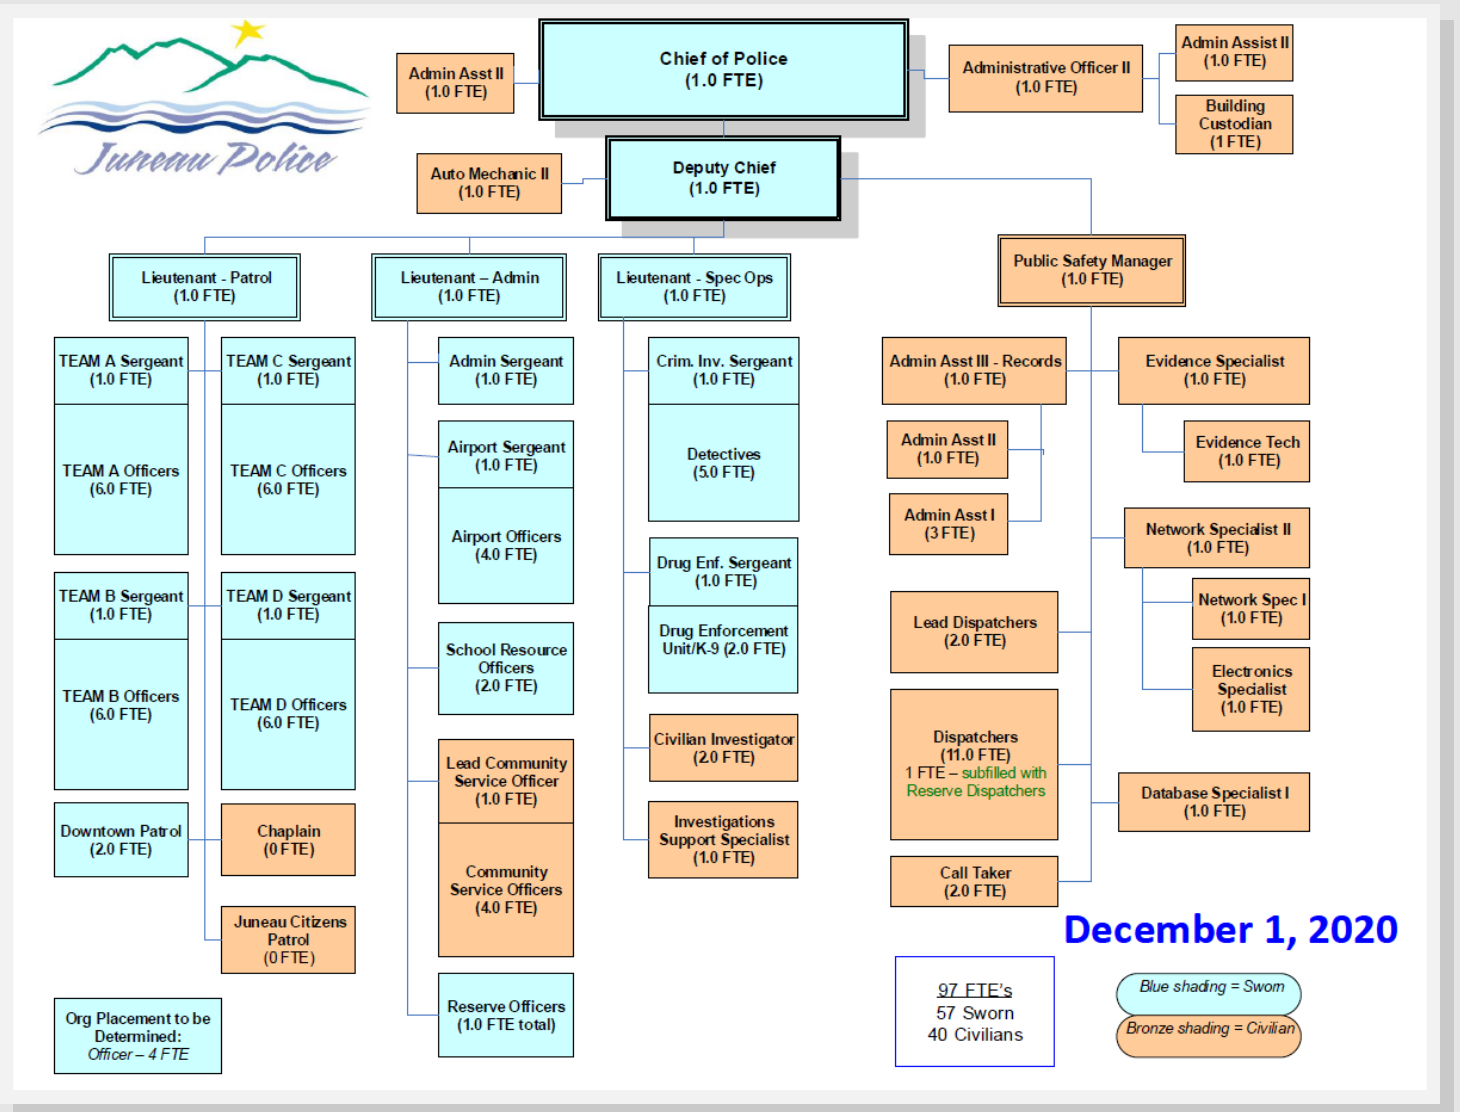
Juneau Police

Admin Asst II
(1.0 FTE)

Chief of Police
(1.0 FTE)

Administrative Officer II
(1.0 FTE)

Admin Assist II
(1.0 FTE)

Building Custodian
(1 FTE)

Auto Mechanic II
(1.0 FTE)

Deputy Chief
(1.0 FTE)

Lieutenant - Patrol
(1.0 FTE)

Lieutenant – Admin
(1.0 FTE)

Lieutenant - Spec Ops
(1.0 FTE)

Public Safety Manager
(1.0 FTE)

TEAM A Sergeant
(1.0 FTE)

TEAM A Officers
(6.0 FTE)

TEAM C Sergeant
(1.0 FTE)

TEAM C Officers
(6.0 FTE)

TEAM B Sergeant
(1.0 FTE)

TEAM B Officers
(6.0 FTE)

TEAM D Sergeant
(1.0 FTE)

TEAM D Officers
(6.0 FTE)

Downtown Patrol
(2.0 FTE)

Chaplain
(0 FTE)

Juneau Citizens Patrol
(0 FTE)

Org Placement to be Determined:
Officer – 4 FTE

Admin Sergeant
(1.0 FTE)

Airport Sergeant
(1.0 FTE)

Airport Officers
(4.0 FTE)

School Resource Officers
(2.0 FTE)

Lead Community Service Officer
(1.0 FTE)

Community Service Officers
(4.0 FTE)

Reserve Officers
(1.0 FTE total)

Crim. Inv. Sergeant
(1.0 FTE)

Detectives
(5.0 FTE)

Drug Enf. Sergeant
(1.0 FTE)

Drug Enforcement Unit/K-9 (2.0 FTE)

Civilian Investigator
(2.0 FTE)

Investigations Support Specialist
(1.0 FTE)

Admin Asst III - Records
(1.0 FTE)

Admin Asst II
(1.0 FTE)

Admin Asst I
(3 FTE)

Lead Dispatchers
(2.0 FTE)

Dispatchers
(11.0 FTE)
1 FTE – subfilled with Reserve Dispatchers

Call Taker
(2.0 FTE)

Evidence Specialist
(1.0 FTE)

Evidence Tech
(1.0 FTE)

Network Specialist II
(1.0 FTE)

Network Spec I
(1.0 FTE)

Electronics Specialist
(1.0 FTE)

Database Specialist I
(1.0 FTE)

December 1, 2020

97 FTE's
57 Sworn
40 Civilians

Blue shading = Sworn

Bronze shading = Civilian